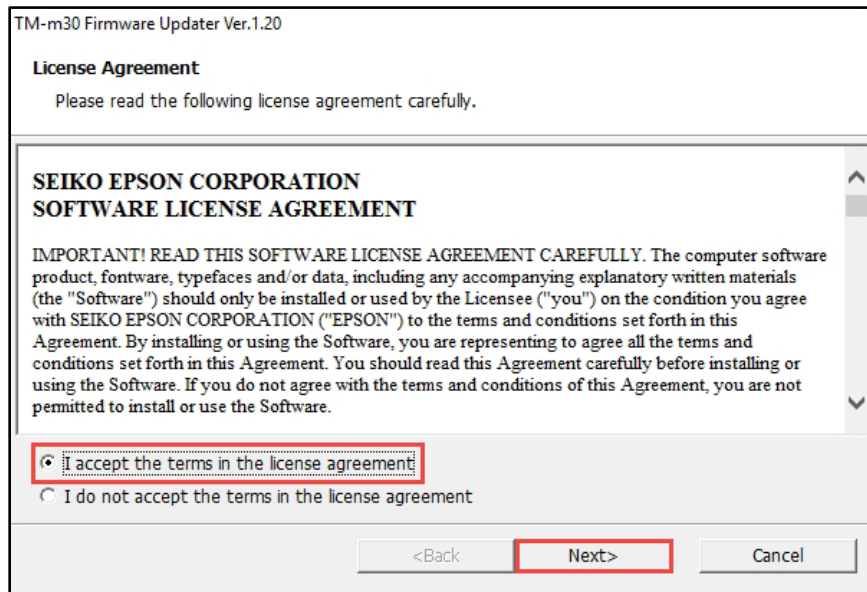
TM-m30 Firmware Updater Ver.1.20

License Agreement

Please read the following license agreement carefully.

SEIKO EPSON CORPORATION
SOFTWARE LICENSE AGREEMENT

IMPORTANT! READ THIS SOFTWARE LICENSE AGREEMENT CAREFULLY. The computer software product, fontware, typefaces and/or data, including any accompanying explanatory written materials (the "Software") should only be installed or used by the Licensee ("you") on the condition you agree with SEIKO EPSON CORPORATION ("EPSON") to the terms and conditions set forth in this Agreement. By installing or using the Software, you are representing to agree all the terms and conditions set forth in this Agreement. You should read this Agreement carefully before installing or using the Software. If you do not agree with the terms and conditions of this Agreement, you are not permitted to install or use the Software.

I accept the terms in the license agreement

I do not accept the terms in the license agreement

<Back

Next>

Cancel